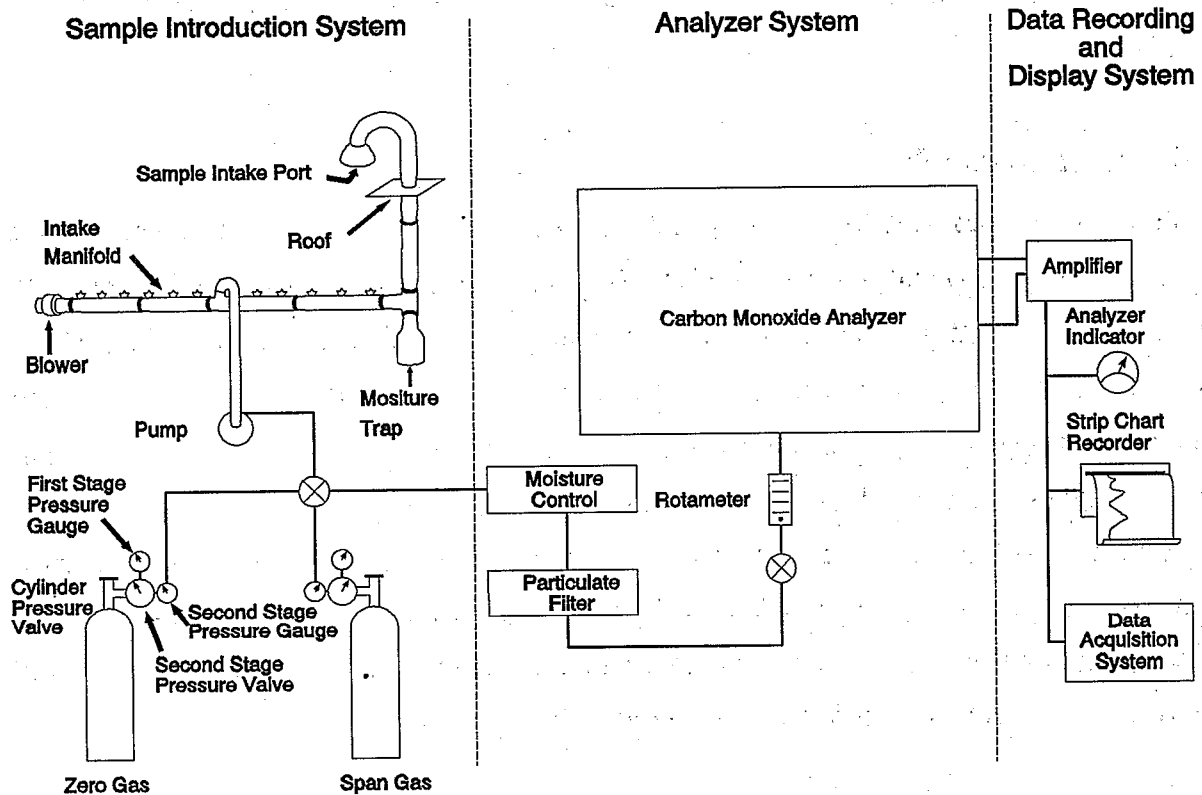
Sample Introduction System

Analyzer System

Data Recording and Display System

Sample Intake Port

Roof

Intake Manifold

Blower

Mositure Trap

Pump

First Stage Pressure Gauge

Cylinder Pressure Valve

Second Stage Pressure Gauge

Second Stage Pressure Valve

Zero Gas

Span Gas

Carbon Monoxide Analyzer

Moisture Control

Particulate Filter

Rotameter

Amplifier

Analyzer Indicator

Strip Chart Recorder

Data Acquisition System